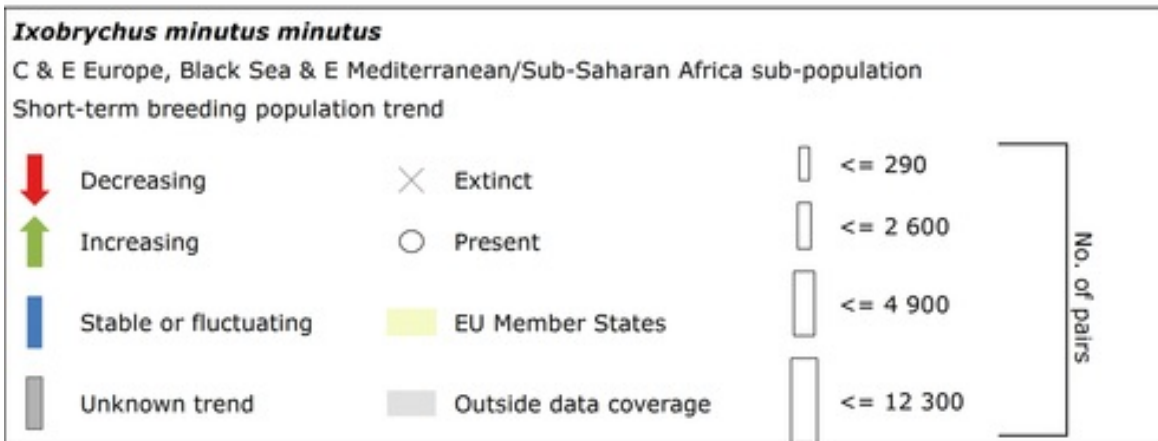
*Ixobrychus minutus minutus*

C & E Europe, Black Sea & E Mediterranean/Sub-Saharan Africa sub-population

Short-term breeding population trend

Decreasing

Increasing

Stable or fluctuating

Unknown trend

Extinct

Present

EU Member States

Outside data coverage

<= 290

<= 2 600

<= 4 900

<= 12 300

No. of pairs